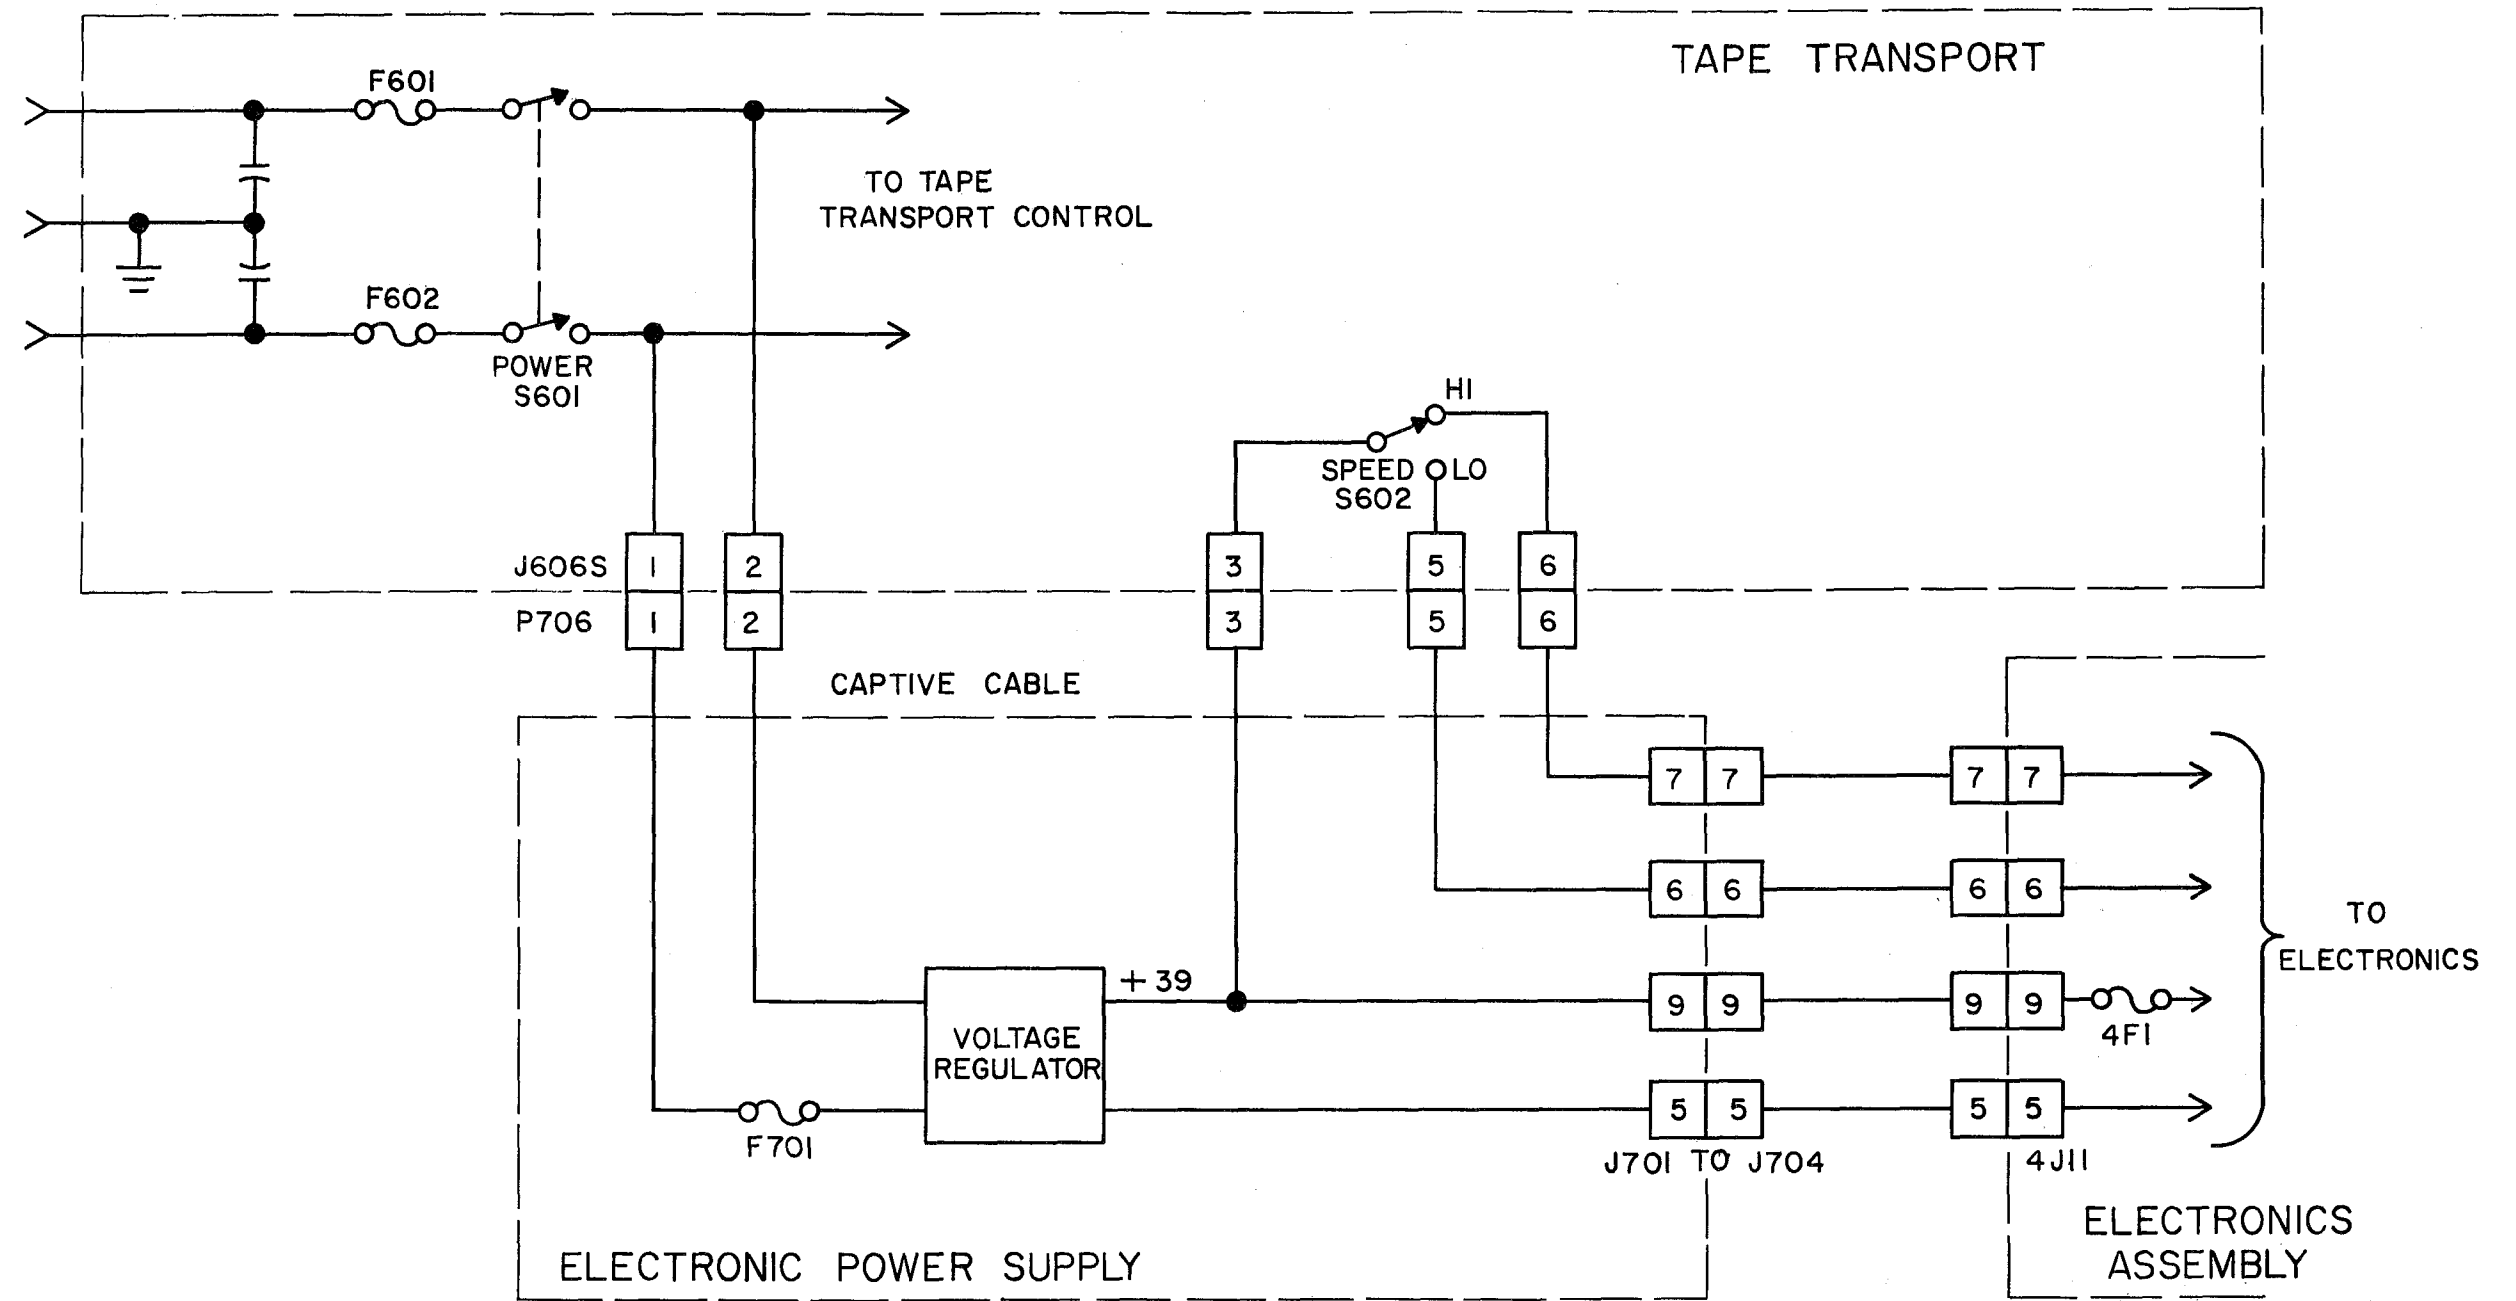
TAPE TRANSPORT

F601

TO TAPE TRANSPORT CONTROL

F602

POWER S601

HI

SPEED S602

LO

J606S

1
2
3
5
6

P706

1
2
3
5
6

CAPTIVE CABLE

7 7
7 7

6 6
6 6

TO ELECTRONICS

+39

VOLTAGE REGULATOR

9 9
9 9

4F1

F701

5 5
5 5

J701 TO J704

4J11

ELECTRONIC POWER SUPPLY

ELECTRONICS ASSEMBLY